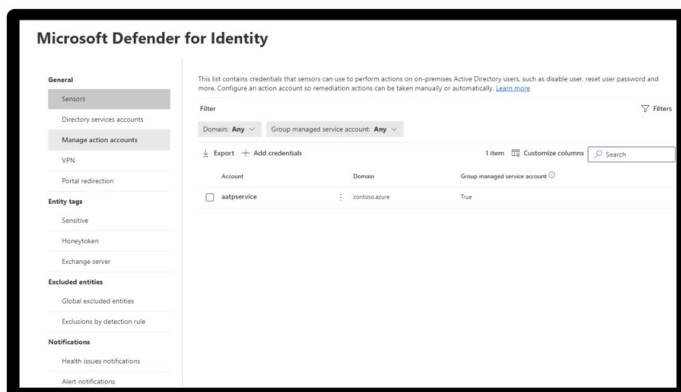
Microsoft Defender for Identity

General

Sensors

Directory services accounts

Manage action accounts

VPN

Portal redirection

Entity tags

Sensitive

Honeytoken

Exchange server

Excluded entities

Global excluded entities

Exclusions by detection rule

Notifications

Health issues notifications

Alert notifications

This list contains credentials that sensors can use to perform actions on on-premises Active Directory users, such as disable user, reset user password and more. Configure an action account so remediation actions can be taken manually or automatically. Learn more

Filter

Filters

Domain: Any

Group managed service account: Any

Export

Add credentials

1 item

Customize columns

Search

| Account | Domain | Group managed service account |
|---|---|---|
| aatpservice | contoso.azure | True |